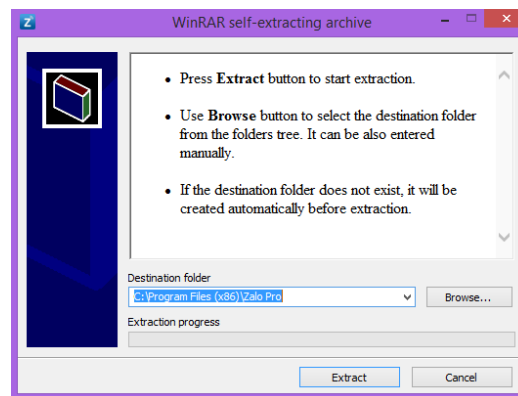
WinRAR self-extracting archive

• Press **Extract** button to start extraction.

• Use **Browse** button to select the destination folder from the folders tree. It can be also entered manually.

• If the destination folder does not exist, it will be created automatically before extraction.

Destination folder

C:\Program Files (x86)\Zalo Pro

Browse...

Extraction progress

Extract

Cancel